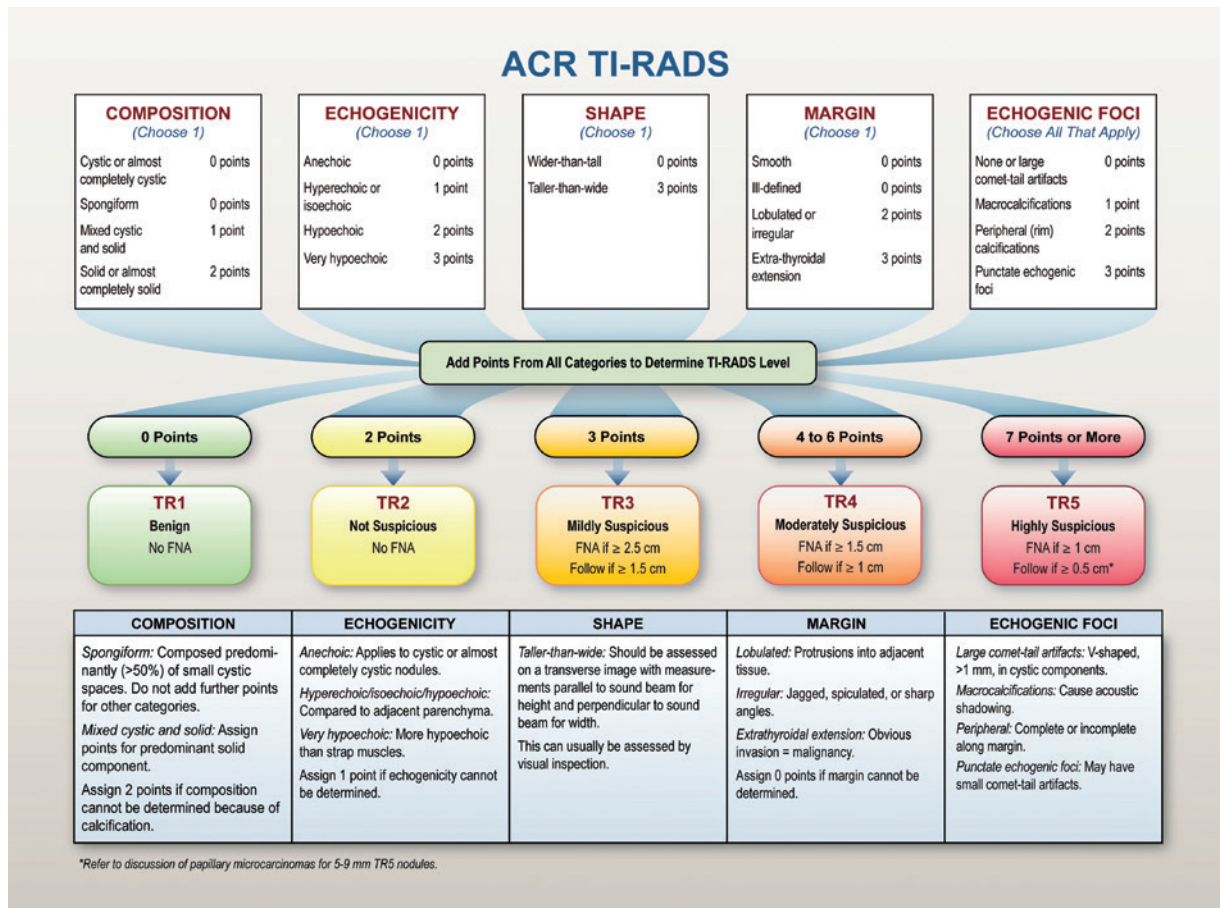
ACR TI-RADS

COMPOSITION
(Choose 1)

Cystic or almost completely cystic 0 points
Spongiform 0 points
Mixed cystic and solid 1 point
Solid or almost completely solid 2 points

ECHOGENICITY
(Choose 1)

Anechoic 0 points
Hyperechoic or isoechoic 1 point
Hypoechoic 2 points
Very hypoechoic 3 points

SHAPE
(Choose 1)

Wider-than-tall 0 points
Taller-than-wide 3 points

MARGIN
(Choose 1)

Smooth 0 points
Ill-defined 0 points
Lobulated or irregular 2 points
Extra-thyroidal extension 3 points

ECHOGENIC FOCI
(Choose All That Apply)

None or large comet-tail artifacts 0 points
Macrocalcifications 1 point
Peripheral (rim) calcifications 2 points
Punctate echogenic foci 3 points

Add Points From All Categories to Determine TI-RADS Level

0 Points
TR1
Benign
No FNA

2 Points
TR2
Not Suspicious
No FNA

3 Points
TR3
Mildly Suspicious
FNA if ≥ 2.5 cm
Follow if ≥ 1.5 cm

4 to 6 Points
TR4
Moderately Suspicious
FNA if ≥ 1.5 cm
Follow if ≥ 1 cm

7 Points or More
TR5
Highly Suspicious
FNA if ≥ 1 cm
Follow if ≥ 0.5 cm*

| COMPOSITION | ECHOGENICITY | SHAPE | MARGIN | ECHOGENIC FOCI |
|---|---|---|---|---|
| Spongiform: Composed predominantly (>50%) of small cystic spaces. Do not add further points for other categories. Mixed cystic and solid: Assign points for predominant solid component. Assign 2 points if composition cannot be determined because of calcification. | Anechoic: Applies to cystic or almost completely cystic nodules. Hyperechoic/isoechoic/hypoechoic: Compared to adjacent parenchyma. Very hypoechoic: More hypoechoic than strap muscles. Assign 1 point if echogenicity cannot be determined. | Taller-than-wide: Should be assessed on a transverse image with measurements parallel to sound beam for height and perpendicular to sound beam for width. This can usually be assessed by visual inspection. | Lobulated: Protrusions into adjacent tissue. Irregular: Jagged, spiculated, or sharp angles. Extrathyroidal extension: Obvious invasion = malignancy. Assign 0 points if margin cannot be determined. | Large comet-tail artifacts: V-shaped, >1 mm, in cystic components. Macrocalcifications: Cause acoustic shadowing. Peripheral: Complete or incomplete along margin. Punctate echogenic foci: May have small comet-tail artifacts. |

*Refer to discussion of papillary microcarcinomas for 5-9 mm TR5 nodules.